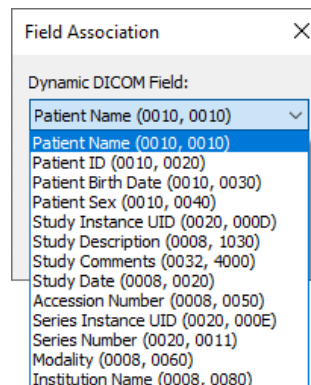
Field Association

×

Dynamic DICOM Field:

Patient Name (0010, 0010)

Patient Name (0010, 0010)
Patient ID (0010, 0020)
Patient Birth Date (0010, 0030)
Patient Sex (0010, 0040)
Study Instance UID (0020, 000D)
Study Description (0008, 1030)
Study Comments (0032, 4000)
Study Date (0008, 0020)
Accession Number (0008, 0050)
Series Instance UID (0020, 000E)
Series Number (0020, 0011)
Modality (0008, 0060)
Institution Name (0008, 0080)